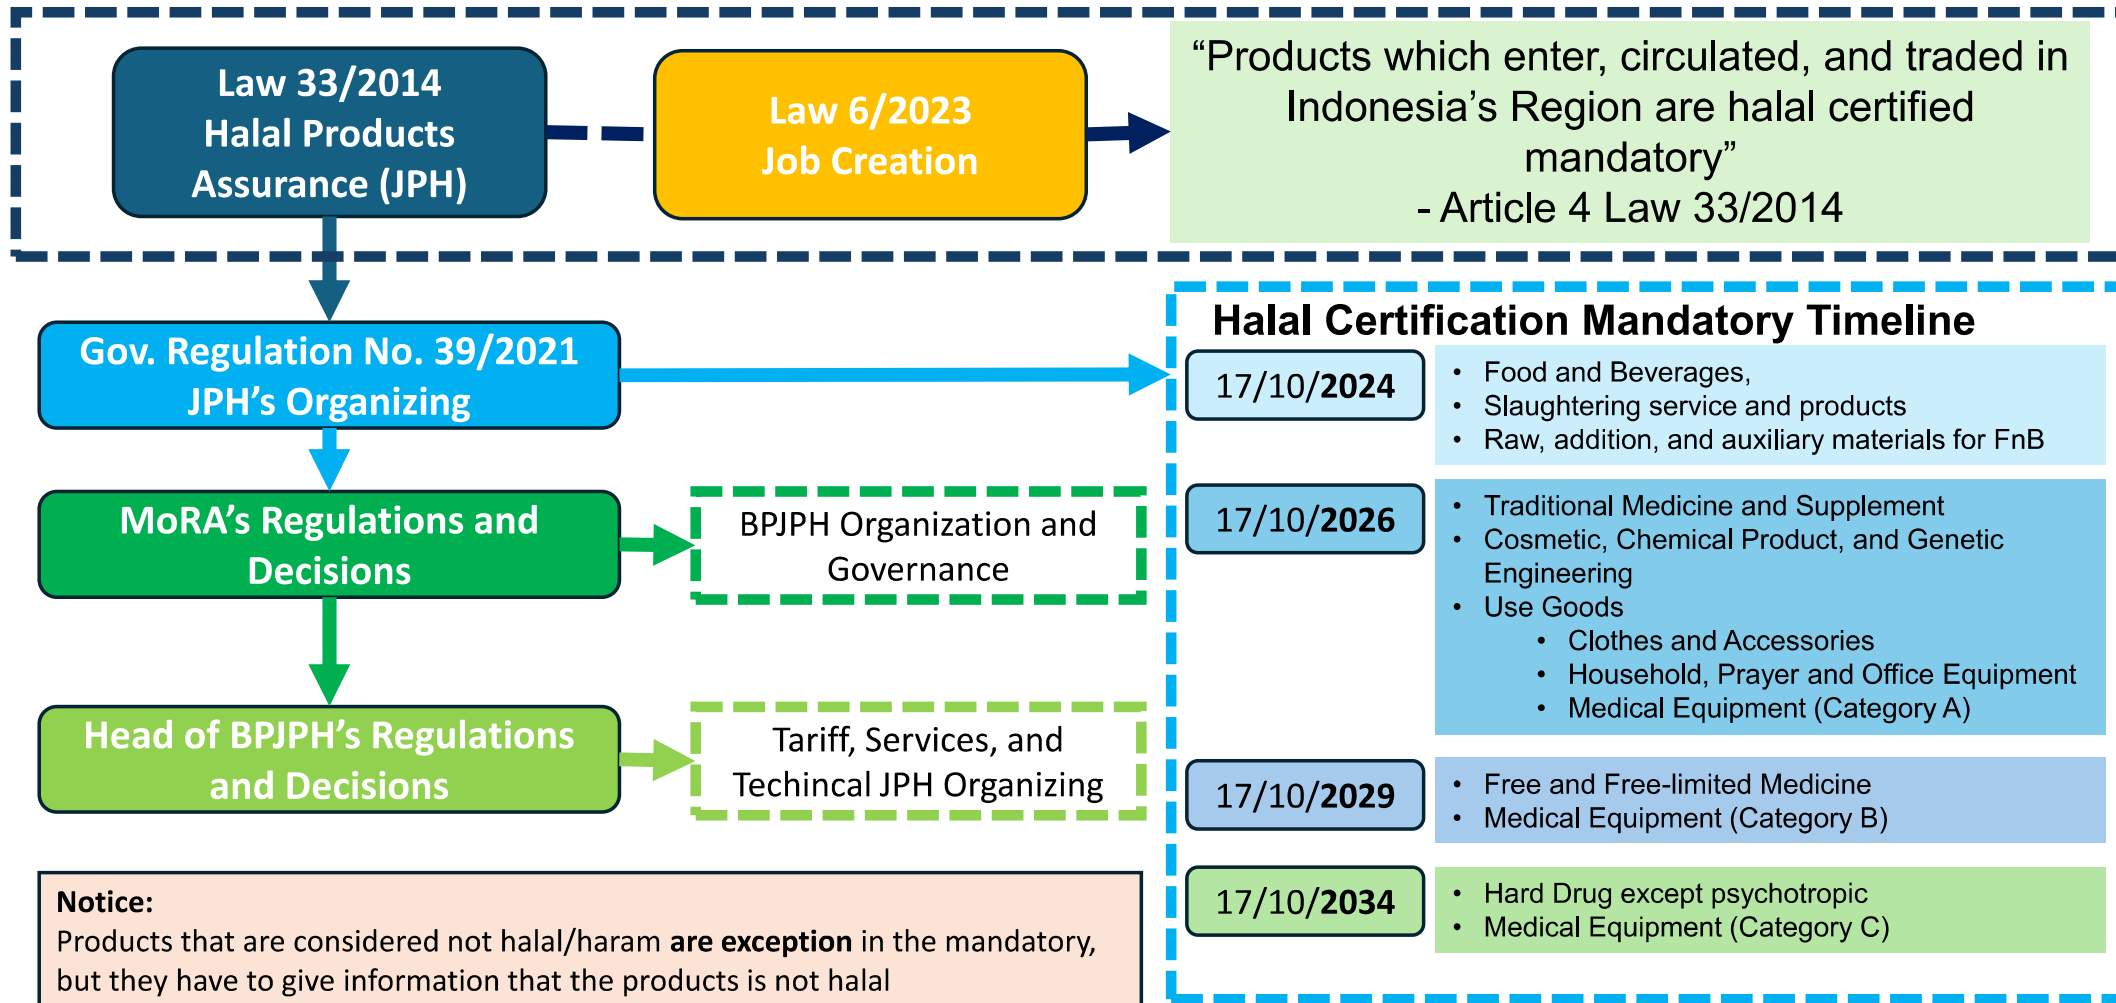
Law 33/2014
Halal Products Assurance (JPH)

Law 6/2023
Job Creation

“Products which enter, circulated, and traded in Indonesia’s Region are halal certified mandatory”
- Article 4 Law 33/2014

Gov. Regulation No. 39/2021
JPH’s Organizing

MoRA’s Regulations and Decisions

BPJPH Organization and Governance

Head of BPJPH’s Regulations and Decisions

Tariff, Services, and Techincal JPH Organizing

Halal Certification Mandatory Timeline

17/10/2024
• Food and Beverages,
• Slaughtering service and products
• Raw, addition, and auxiliary materials for FnB

17/10/2026
• Traditional Medicine and Supplement
• Cosmetic, Chemical Product, and Genetic Engineering
• Use Goods
• Clothes and Accessories
• Household, Prayer and Office Equipment
• Medical Equipment (Category A)

17/10/2029
• Free and Free-limited Medicine
• Medical Equipment (Category B)

17/10/2034
• Hard Drug except psychotropic
• Medical Equipment (Category C)

Notice:
Products that are considered not halal/haram are exception in the mandatory, but they have to give information that the products is not halal